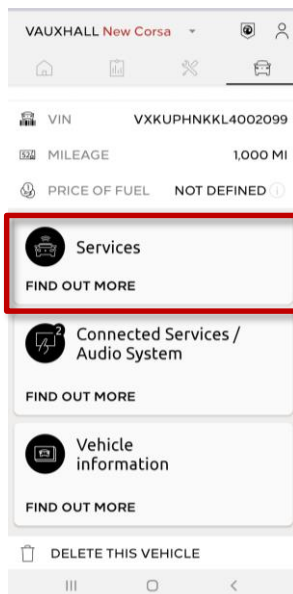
VAUXHALL New Corsa

VIN VXKUPHNKKL4002099

MILEAGE 1,000 MI

PRICE OF FUEL NOT DEFINED

Services

FIND OUT MORE

2

Connected Services / Audio System

FIND OUT MORE

Vehicle information

FIND OUT MORE

DELETE THIS VEHICLE